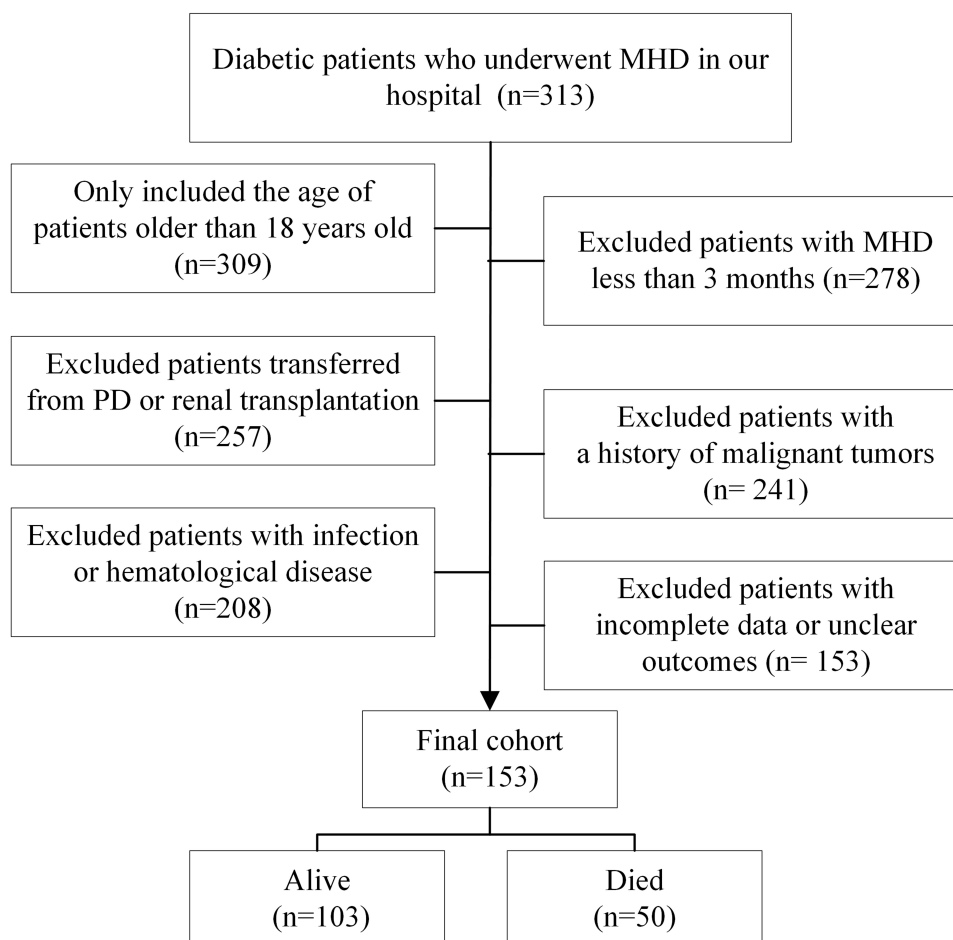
Diabetic patients who underwent MHD in our hospital (n=313)

Only included the age of patients older than 18 years old (n=309)

Excluded patients with MHD less than 3 months (n=278)

Excluded patients transferred from PD or renal transplantation (n=257)

Excluded patients with a history of malignant tumors (n= 241)

Excluded patients with infection or hematological disease (n=208)

Excluded patients with incomplete data or unclear outcomes (n= 153)

Final cohort (n=153)

Alive (n=103)

Died (n=50)